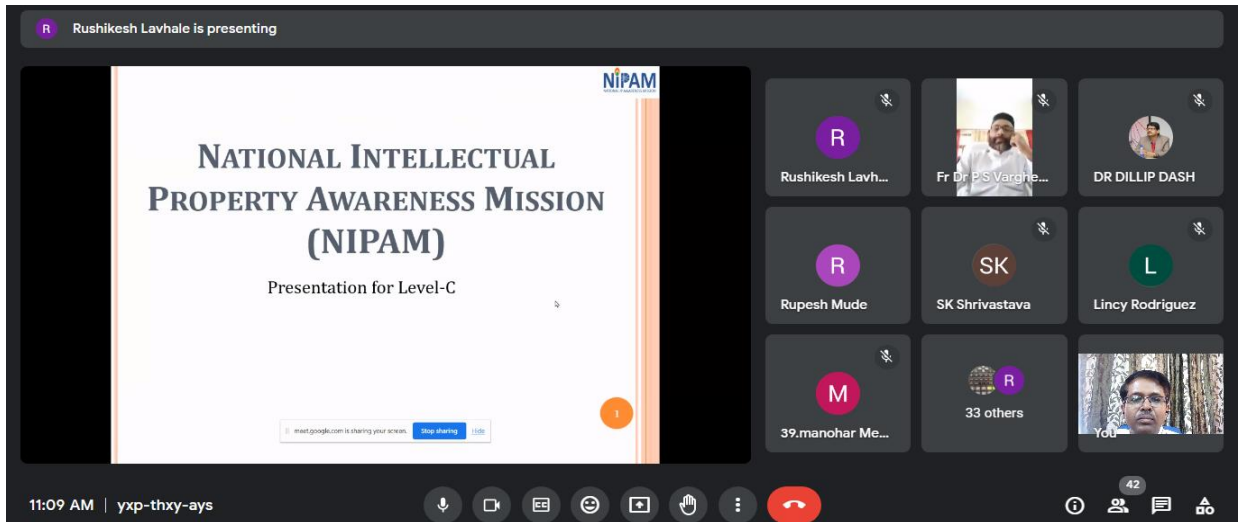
R Rushikesh Lavhale is presenting

NIPAM

NATIONAL INTELLECTUAL PROPERTY AWARENESS MISSION (NIPAM)

Presentation for Level-C

meet.google.com is sharing your screen. Stop sharing Hide

1

R
Rushikesh Lavh...

Fr Dr P S Varghe...

DR DILLIP DASH

R
Rupesh Mude

SK
SK Shrivastava

L
Lincy Rodriguez

M
39.manohar Me...

R
33 others

You

11:09 AM | yxp-thxy-ays

42